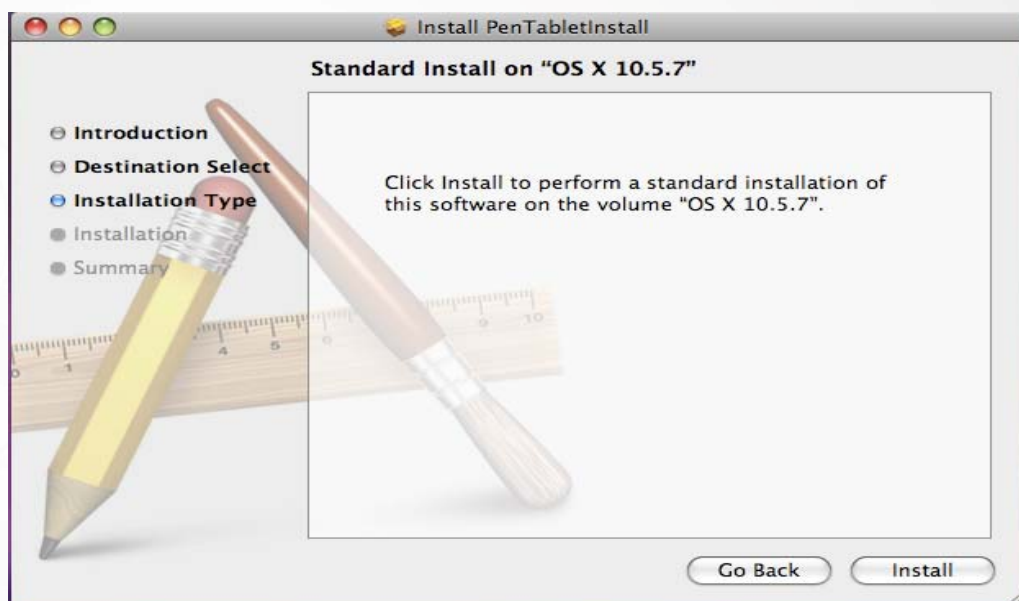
Install PenTabletInstall

Standard Install on "OS X 10.5.7"

Introduction
Destination Select
Installation Type
Installation
Summary

Click Install to perform a standard installation of this software on the volume "OS X 10.5.7".

Go Back
Install